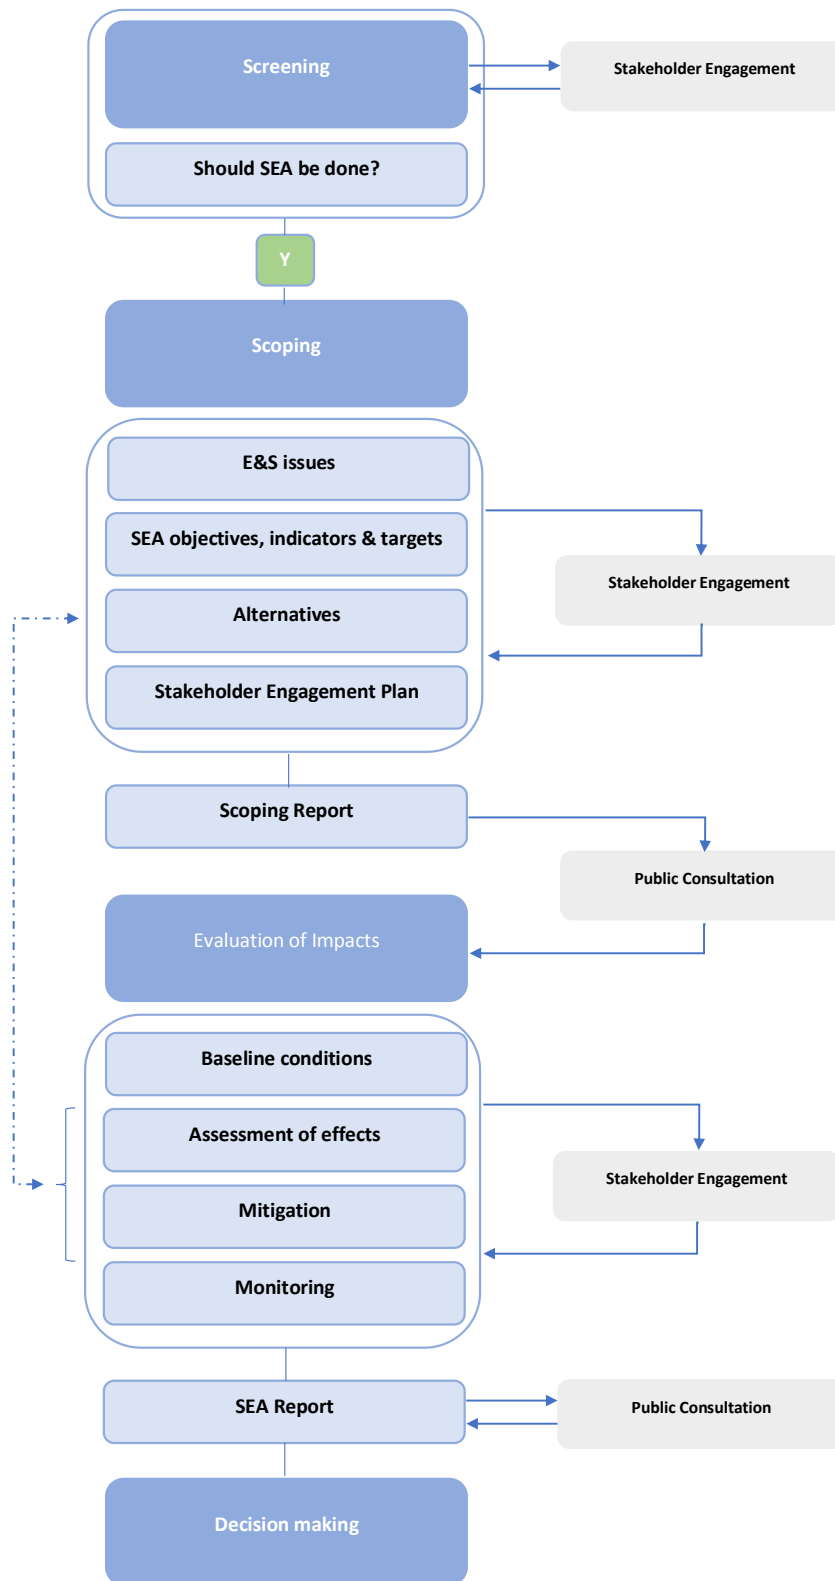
Screening

Stakeholder Engagement

Should SEA be done?

Y

Scoping

E&S issues

SEA objectives, indicators & targets

Stakeholder Engagement

Alternatives

Stakeholder Engagement Plan

Scoping Report

Public Consultation

Evaluation of Impacts

Baseline conditions

Assessment of effects

Stakeholder Engagement

Mitigation

Monitoring

SEA Report

Public Consultation

Decision making